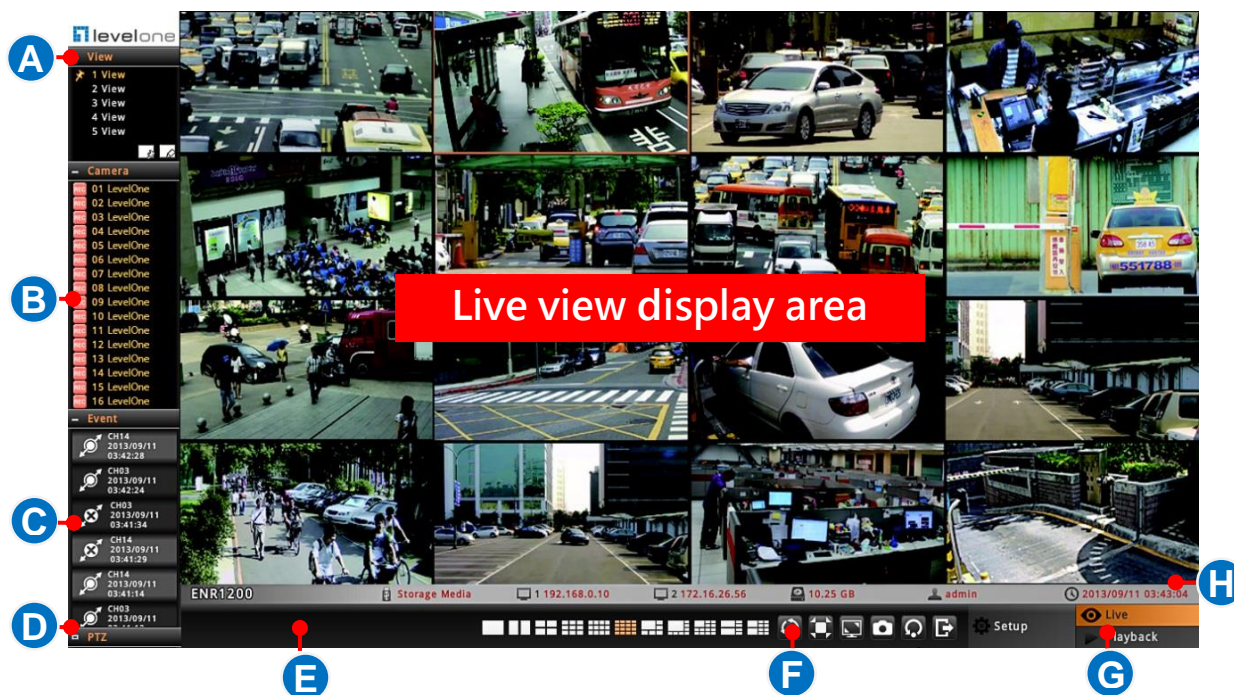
levelone

A

View

1 View
2 View
3 View
4 View
5 View

Camera

01 LevelOne
02 LevelOne
03 LevelOne
04 LevelOne
05 LevelOne
06 LevelOne
07 LevelOne
08 LevelOne
09 LevelOne
10 LevelOne
11 LevelOne
12 LevelOne
13 LevelOne
14 LevelOne
15 LevelOne
16 LevelOne

B

Event

CH14
2013/09/11
03:42:28

CH03
2013/09/11
03:42:24

CH03
2013/09/11
03:41:34

CH14
2013/09/11
03:41:29

CH14
2013/09/11
03:41:14

CH03
2013/09/11
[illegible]

C

PTZ

D

Live view display area

551788

ENR1200 Storage Media 1 192.168.0.10 2 172.16.26.56 10.25 GB admin 2013/09/11 03:43:04

H

Setup

Live
Playback

E

F

G